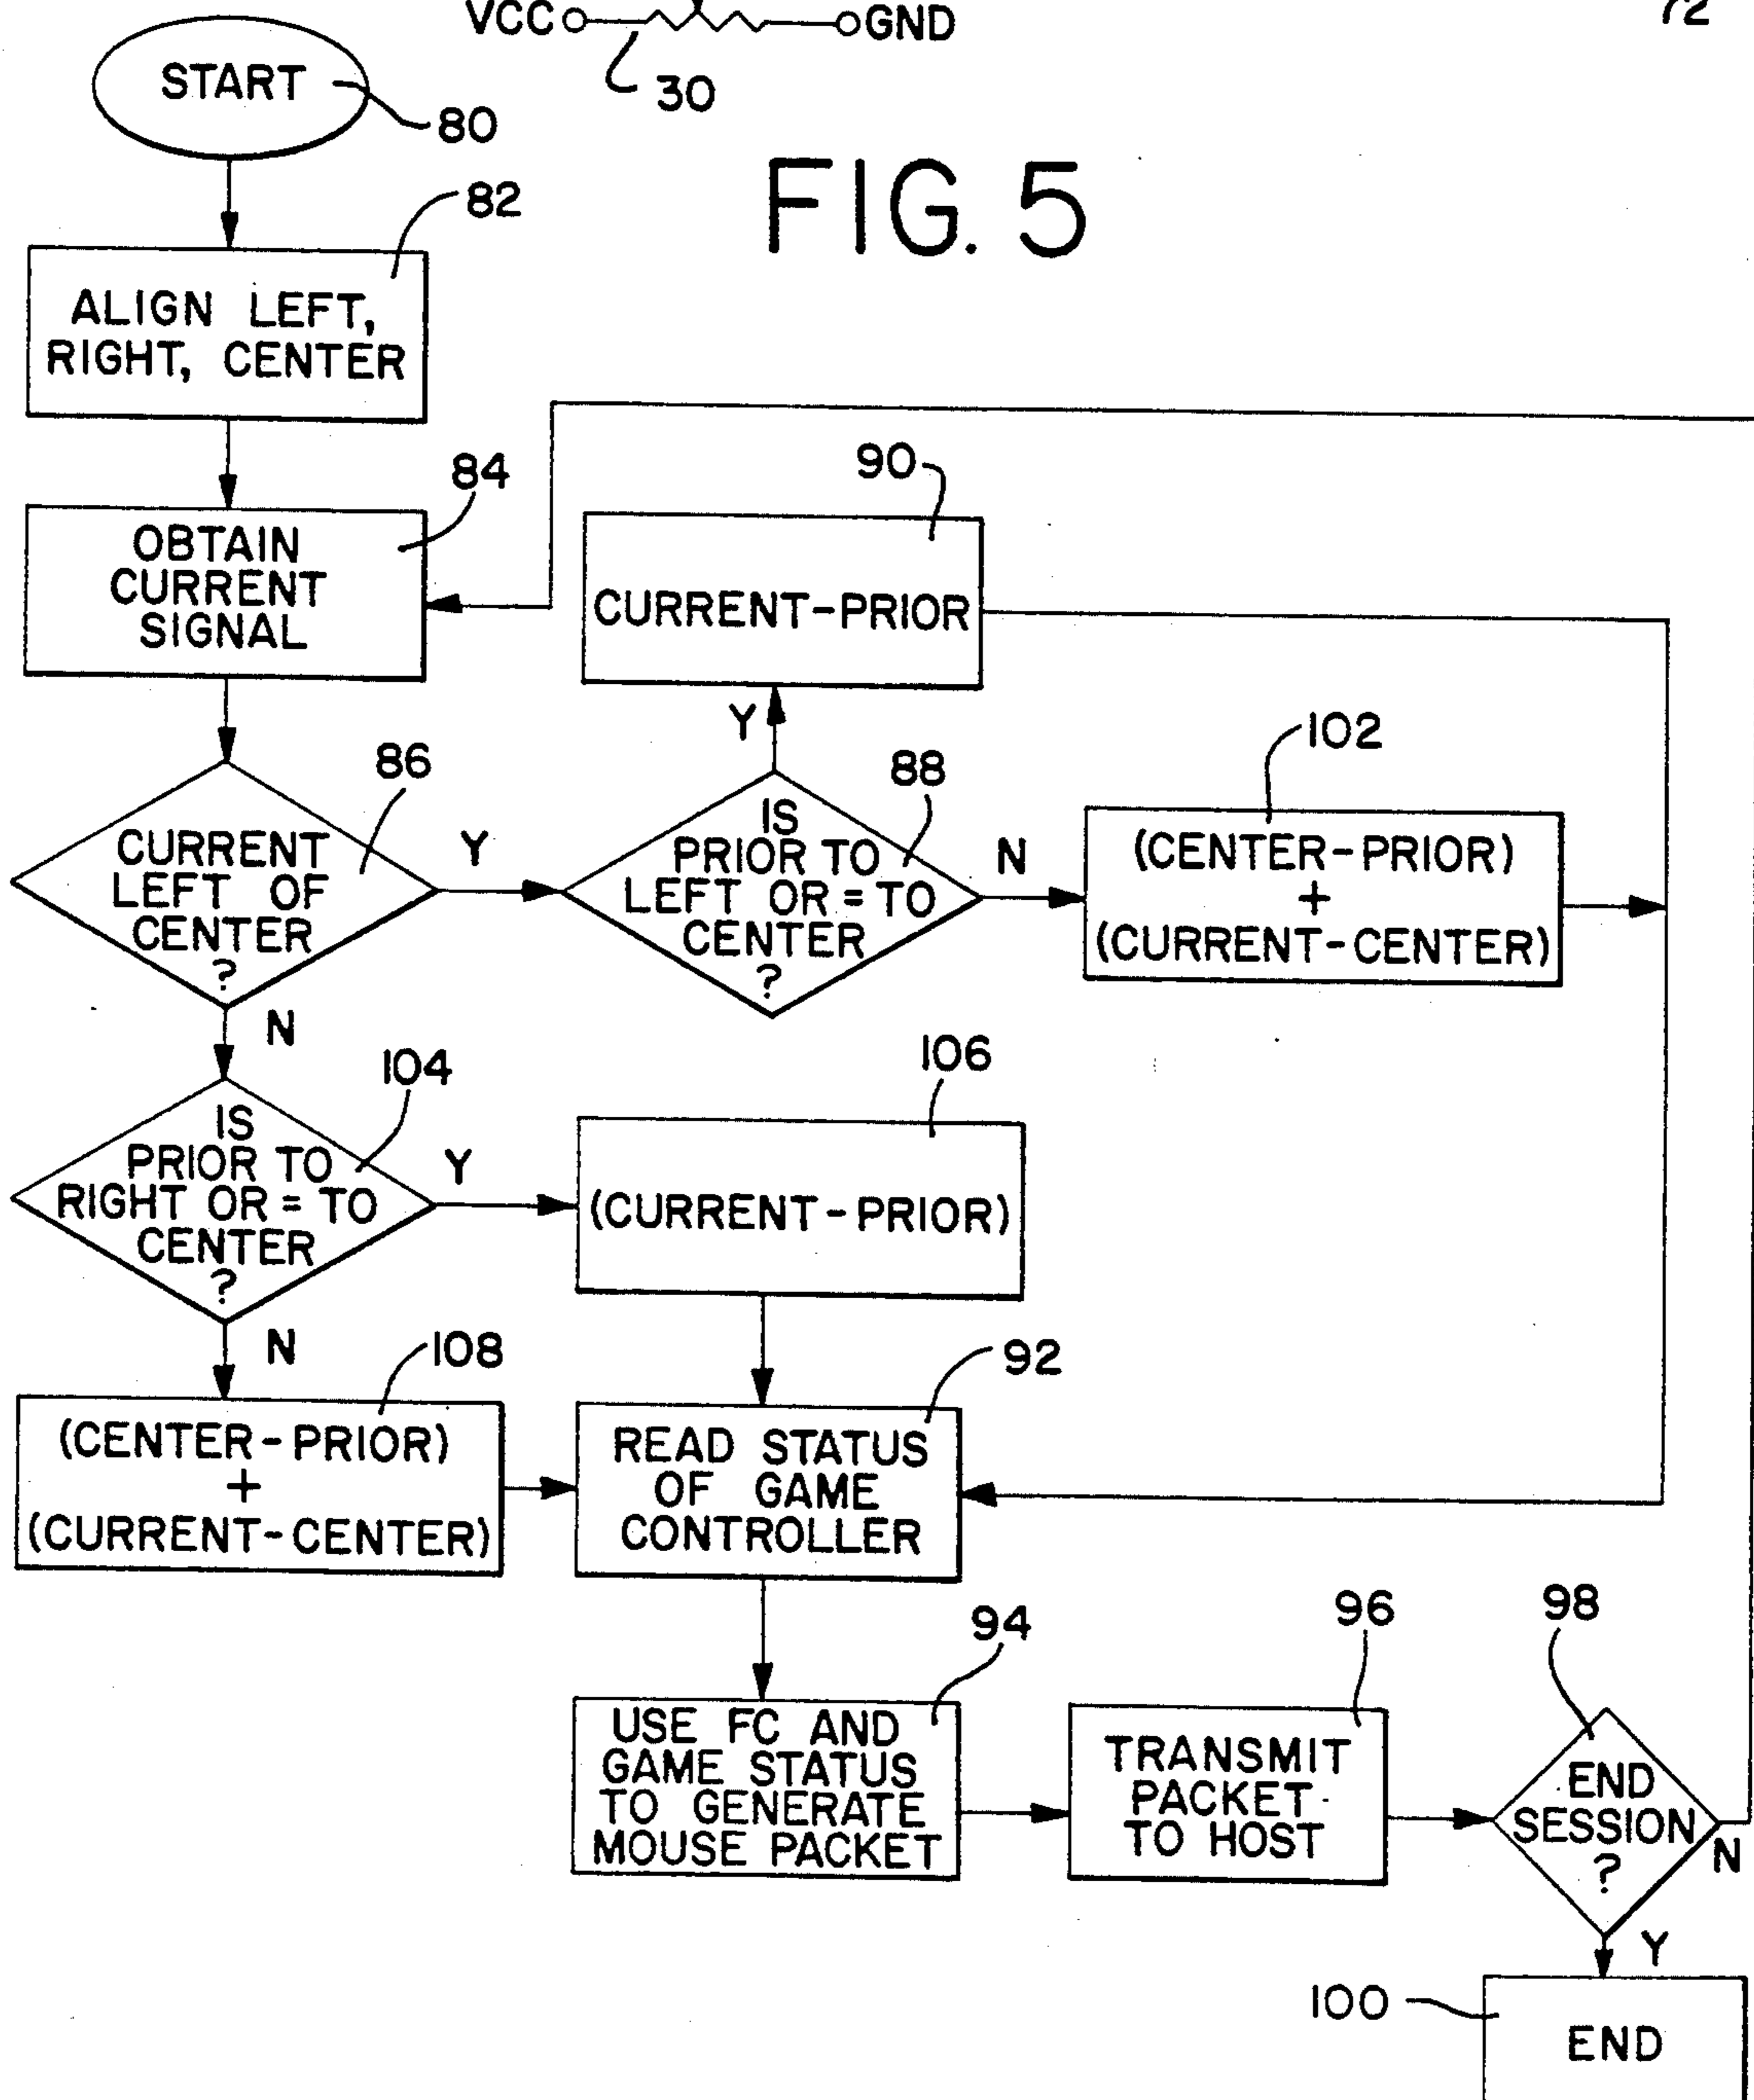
VCC GND

30

72

START 80

FIG. 5

82

ALIGN LEFT, RIGHT, CENTER

84

OBTAIN CURRENT SIGNAL

90

CURRENT-PRIOR

Y

86

CURRENT LEFT OF CENTER ?

Y

88

IS PRIOR TO LEFT OR = TO CENTER ?

N

102

(CENTER-PRIOR) + (CURRENT-CENTER)

N

104

IS PRIOR TO RIGHT OR = TO CENTER ?

Y

106

(CURRENT-PRIOR)

N

108

(CENTER-PRIOR) + (CURRENT-CENTER)

92

READ STATUS OF GAME CONTROLLER

94

USE FC AND GAME STATUS TO GENERATE MOUSE PACKET

96

TRANSMIT PACKET TO HOST

98

END SESSION ?

N

Y

100

END